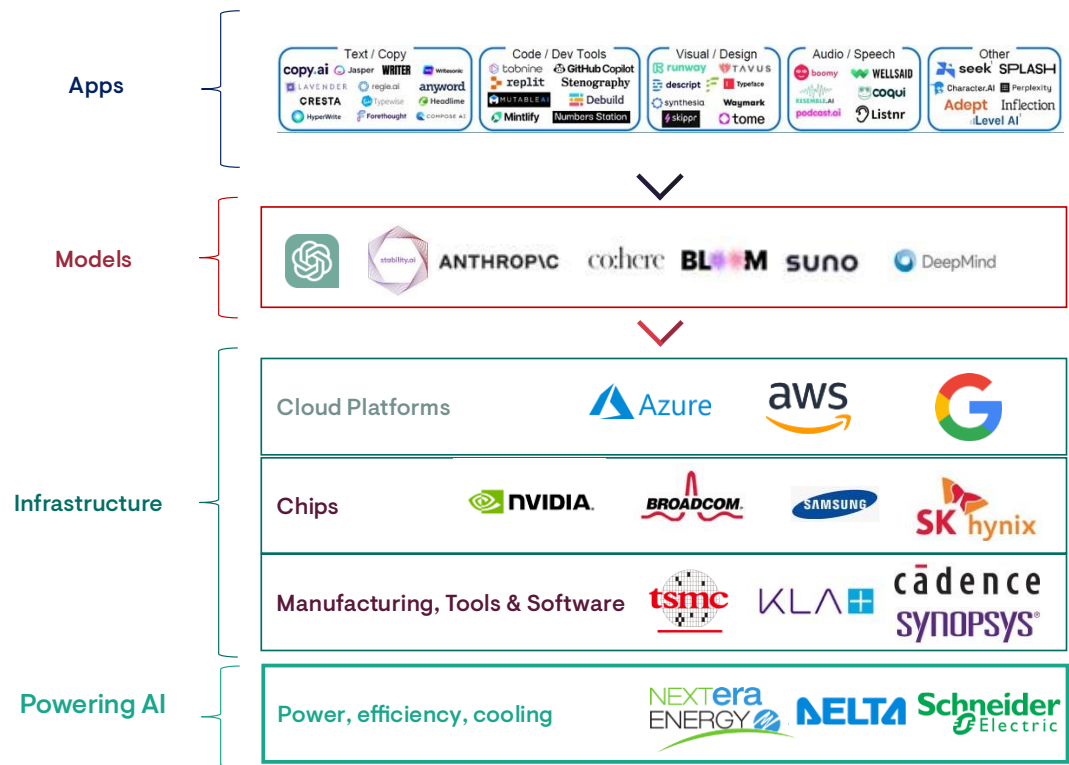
Apps

Text / Copy
copy.ai Jasper WRITER Writesonic
LAVENDER regie.ai anyword
CRESTA Typewise Headlime
HyperWrite Forethought COMPOSE AI

Code / Dev Tools
tabnine GitHub Copilot
replit Stenography
MUTABLE AI Debuild
Mintlify Numbers Station

Visual / Design
runway TAVUS
descript Typeface
synthesia Waymark
skippr tome

Audio / Speech
boomy WELLSAID
RESEMBLE.AI coqui
podcast.ai Listnr

Other
seek SPLASH
Character.AI Perplexity
Adept Inflection
Level AI

Models

stability.ai ANTHROP\C cohere BLOOM suno DeepMind

Infrastructure

Cloud Platforms
Azure aws

Chips
NVIDIA. BROADCOM. SAMSUNG SK hynix

Manufacturing, Tools & Software
tsmc KLA cādence SYNOPSYS®

Powering AI

Power, efficiency, cooling
NEXTera ENERGY DELTA Schneider Electric